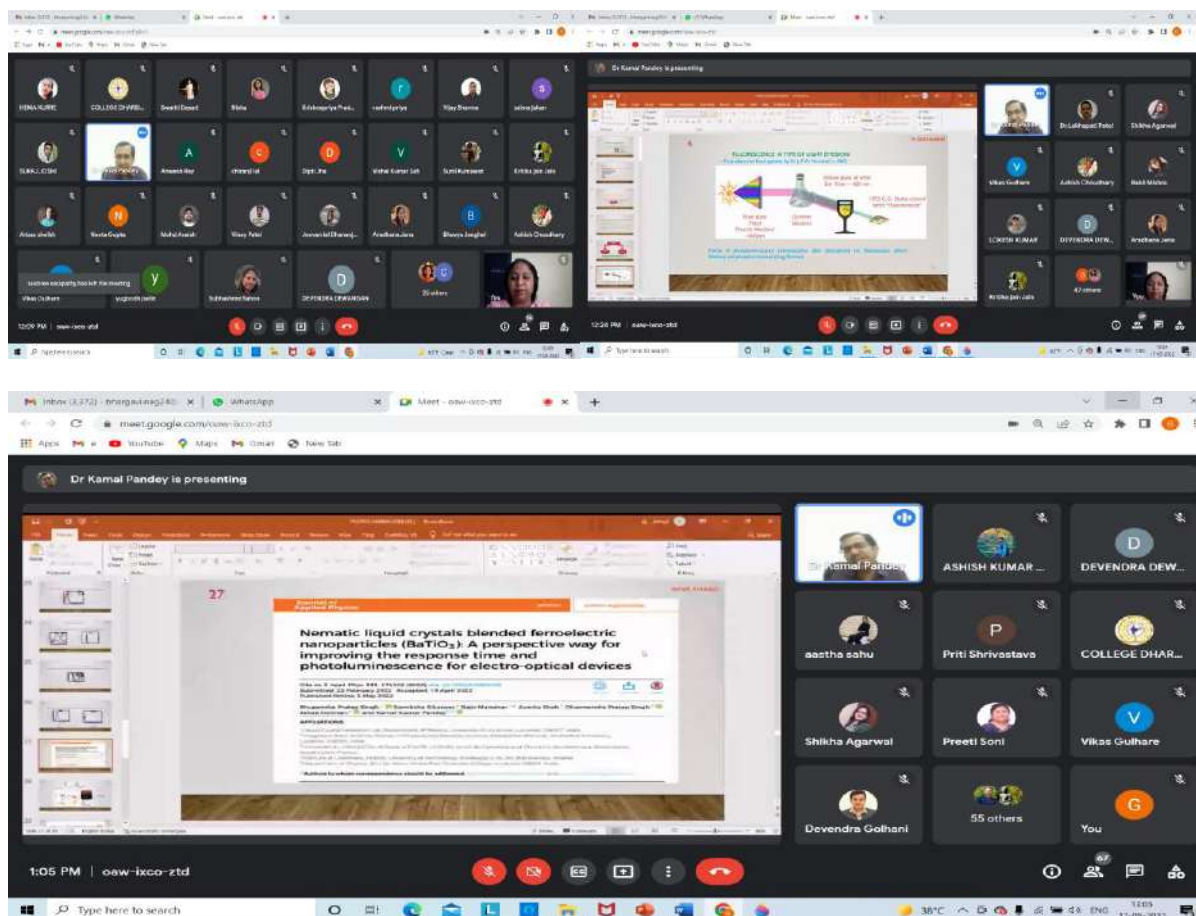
HEMA KURRE
COLLEGE DHARB...
Swati Dewd
Bhika
Sidheswariya Pradi...
rashmi priya
Vijay Sharma
salma Jahan
SUNIL JOSHI
Anamik Roy
chiranji lal
Dipti Jha
Vishal Kumar Sah
Sunil Kulmanot
Krisha jain Jain
Aiswa shaikh
Neeta Gupta
Mehul Awasth
Vinay Patel
Jeevanlal Dhanraj
Aradhana Jena
Bhavya Janghel
Ashish Choudhary
Vikas Gulhare
yogtesh patle
Subhashree Sahoo
DEVENDRA DEWANGAN
25 others
You
12:09 PM | oaw-ixco-ztd

Dr Kamal Pandey is presenting
FLUORESCENCE: A TYPE OF LIGHT EMISSION
Dr Lalitapati Patel
Shikha Agarwal
Vikas Gulhare
Ashish Choudhary
LOKESH KUMAR
DEVENDRA DEW...
Aradhana Jena
Krisha jain Jain
47 others
You
12:28 PM | oaw-ixco-ztd
Type here to search

Inbox (3,372) - bhargavi...
WhatsApp
Meet - oaw-ixco-ztd
meet.google.com/oaw-ixco-ztd
Apps
YouTube
Maps
Gmail
New Tab
Dr Kamal Pandey is presenting
27
Nematic liquid crystals blended ferroelectric nanoparticles ($BaTiO_3$): A perspective way for improving the response time and photoluminescence for electro-optical devices
Dr Kamal Pandey
ASHISH KUMAR ...
DEVENDRA DEW...
aastha sahu
Priti Shrivastava
COLLEGE DHAR...
Shikha Agarwal
Preeti Soni
Vikas Gulhare
Devendra Golhani
55 others
You
1:05 PM | oaw-ixco-ztd
Type here to search
38°C
ENG